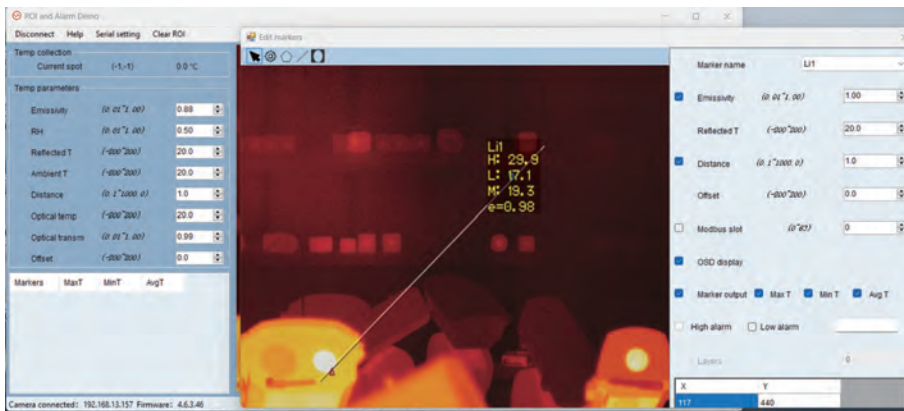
ROI and Alarm Demo

Disconnect Help Serial setting Clear ROI

Temp collection
Current spot (-1,-1) 0.0 °C

Temp parameters

| | | |
|---|---|---|
| Emissivity | (0.01~1.00) | 0.88 |
| RH | (0.01~1.00) | 0.50 |
| Reflected T | (-200~200) | 20.0 |
| Ambient T | (-200~200) | 20.0 |
| Distance | (0.1~1000.0) | 1.0 |
| Optical temp | (-200~200) | 20.0 |
| Optical transm | (0.01~1.00) | 0.99 |
| Offset | (-200~200) | 0.0 |

| Markers | MaxT | MinT | AvgT |
|---|---|---|---|

Camera connected: 192.168.13.157 Firmware: 4.6.3.46

Edit markers

Li1
H: 29.9
L: 17.1
M: 19.3
e=0.98

Marker name Li1

Emissivity (0.01~1.00) 1.00

Reflected T (-200~200) 20.0

Distance (0.1~1000.0) 1.0

Offset (-200~200) 0.0

Modbus slot (0~87) 0

OSD display

Marker output Max T Min T Avg T

High alarm Low alarm

Layers 0

| X | Y |
|---|---|
| 117 | 440 |